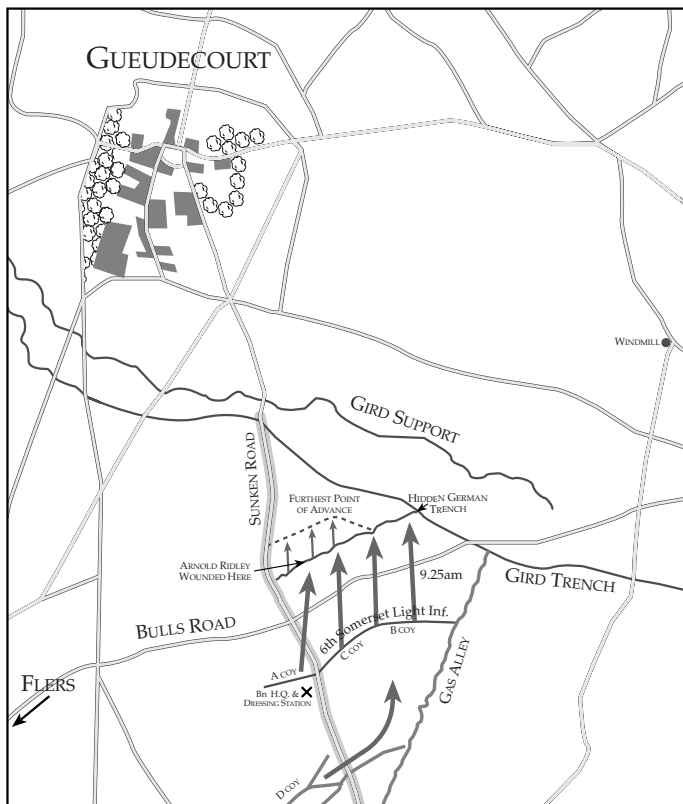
GUEUDECOURT

WINDMILL

GIRD SUPPORT

SUNKEN ROAD

FURTHEST POINT OF ADVANCE

HIDDEN GERMAN TRENCH

ARNOLD RIDLEY WOUNDED HERE

9.25am

GIRD TRENCH

BULLS ROAD

6th Somerset Light Inf.

A COY

C COY

B COY

GAS ALLEY

FLERS

Bn H.Q. & DRESSING STATION

D COY